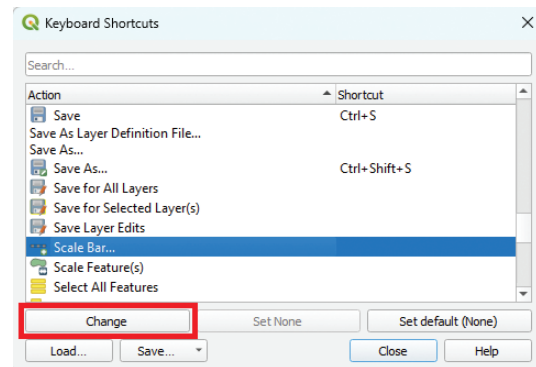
Keyboard Shortcuts

Search...

| Action | Shortcut |
|---|---|
| Save | Ctrl+S |
| Save As Layer Definition File... | |
| Save As... | |
| Save As... | Ctrl+Shift+S |
| Save for All Layers | |
| Save for Selected Layer(s) | |
| Save Layer Edits | |
| Scale Bar... | |
| Scale Feature(s) | |
| Select All Features | |

Change
Set None
Set default (None)
Load...
Save...
Close
Help